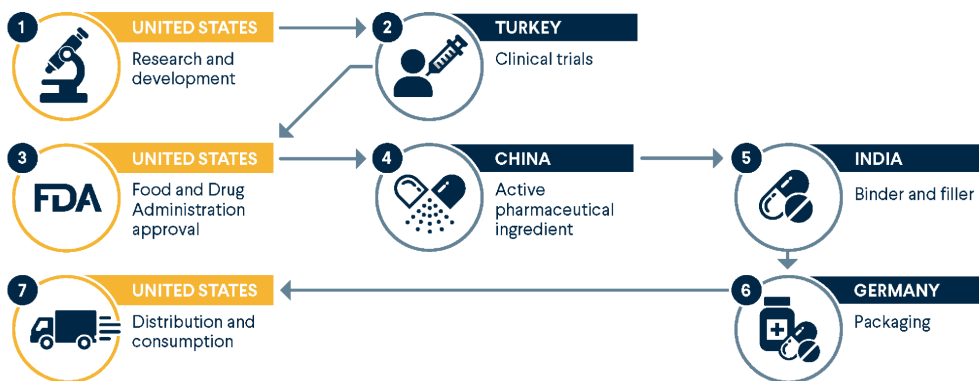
1 UNITED STATES
Research and development

2 TURKEY
Clinical trials

3 UNITED STATES
FDA
Food and Drug Administration approval

4 CHINA
Active pharmaceutical ingredient

5 INDIA
Binder and filler

6 GERMANY
Packaging

7 UNITED STATES
Distribution and consumption